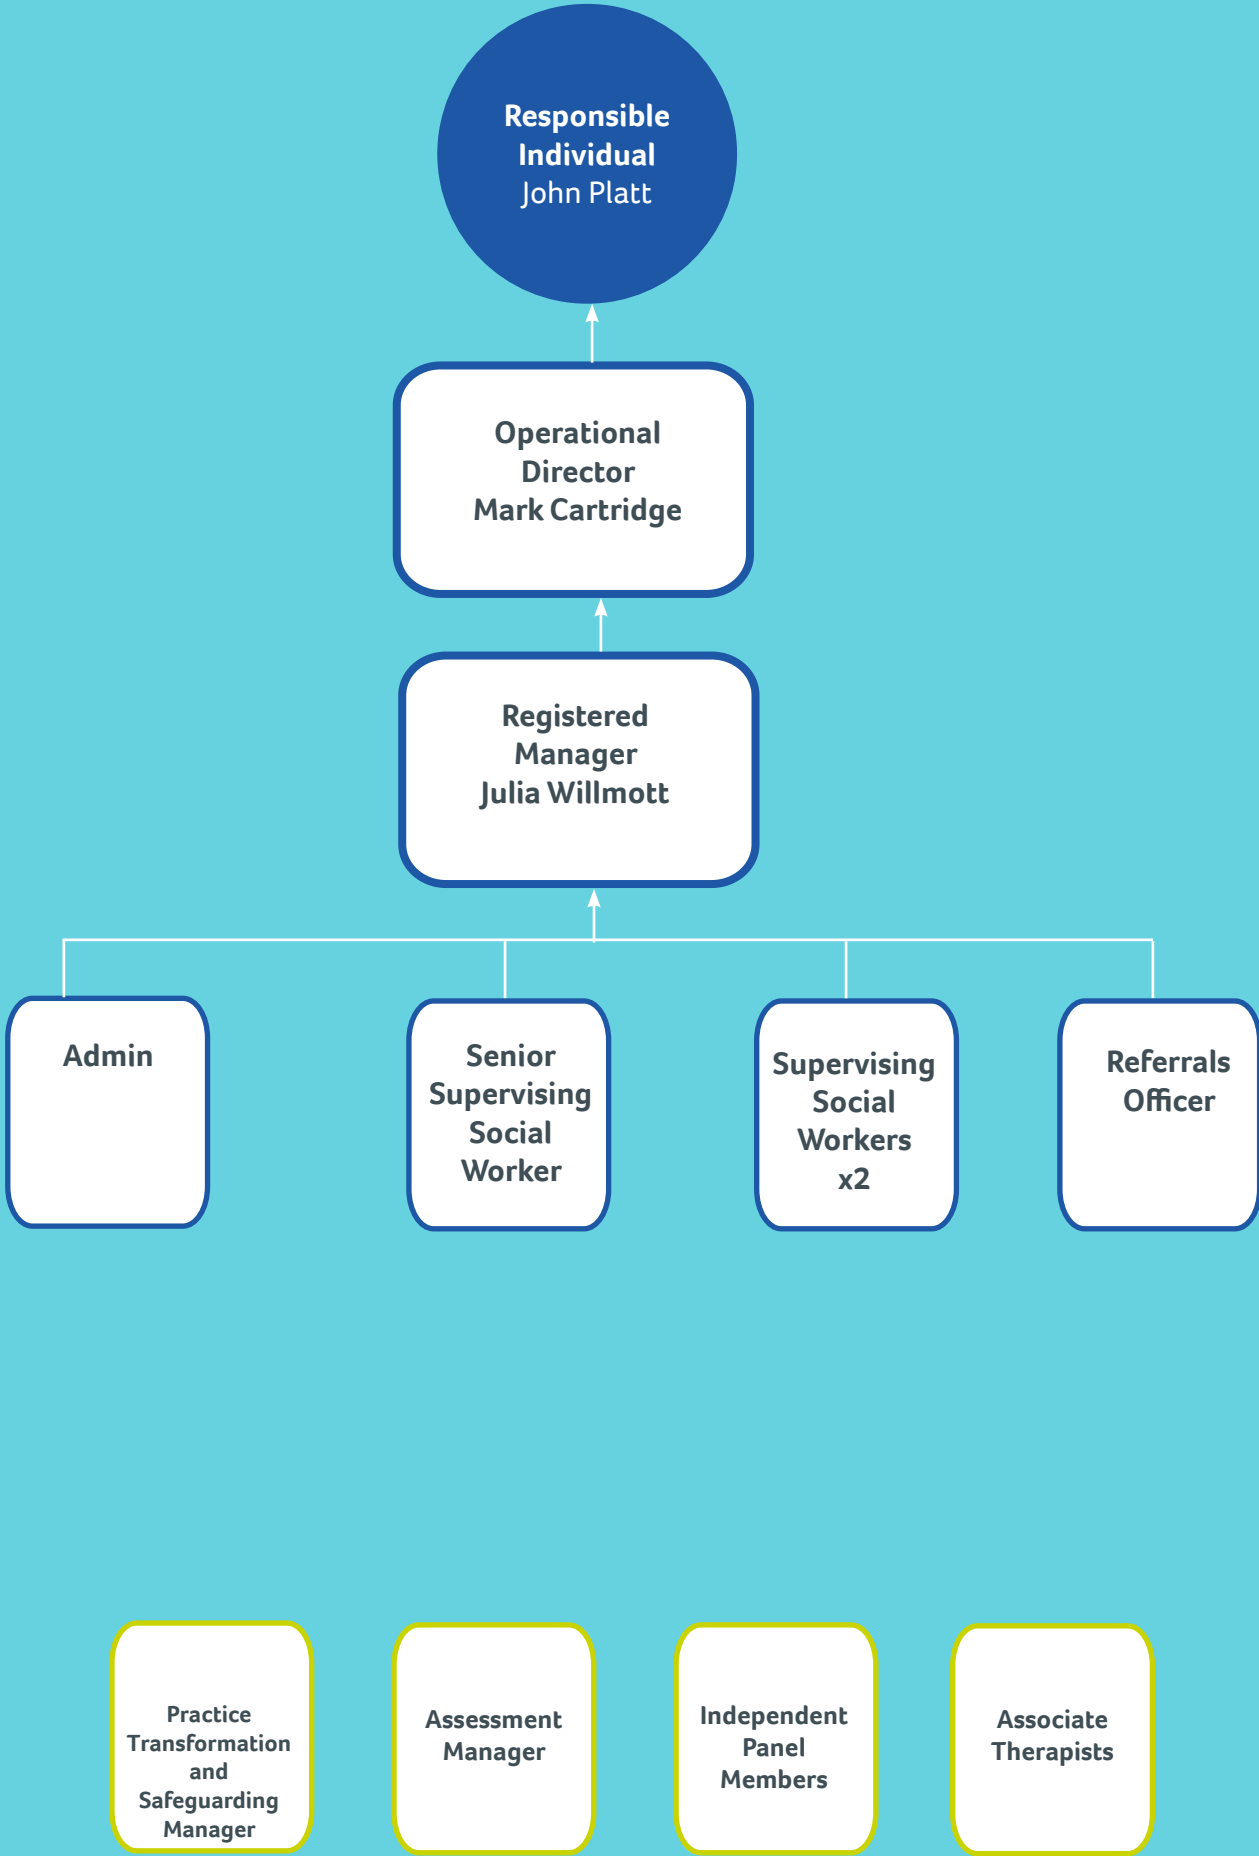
Responsible Individual
John Platt

Operational Director
Mark Cartridge

Registered Manager
Julia Willmott

Admin

Senior Supervising Social Worker

Supervising Social Workers x2

Referrals Officer

Practice Transformation and Safeguarding Manager

Assessment Manager

Independent Panel Members

Associate Therapists